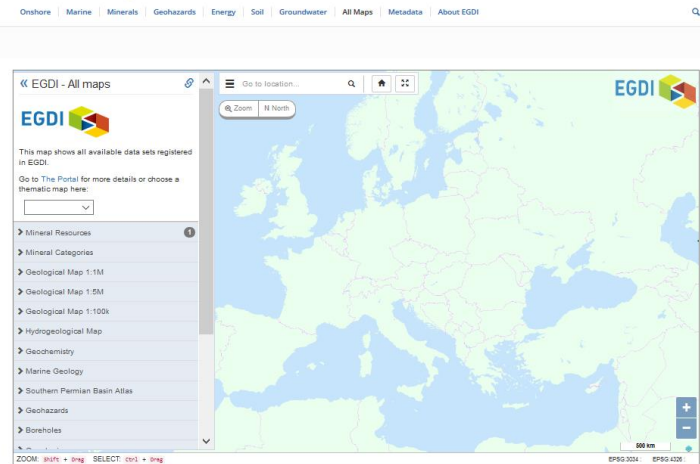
Onshore | Marine | Minerals | Geohazards | Energy | Soil | Groundwater | All Maps | Metadata | About EGDI

« EGDI - All maps

EGDI

This map shows all available data sets registered in EGDI.

Go to The Portal for more details or choose a thematic map here:

> Mineral Resources 1
> Mineral Categories
> Geological Map 1:1M
> Geological Map 1:5M
> Geological Map 1:100k
> Hydrogeological Map
> Geochemistry
> Marine Geology
> Southern Permian Basin Atlas
> Geohazards
> Boreholes
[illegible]

Go to location...

Zoom | N North

EGDI

+
−

500 km

ZOOM: Shift + Drag SELECT: Ctrl + Drag

EPSG:3034 EPSG:4326